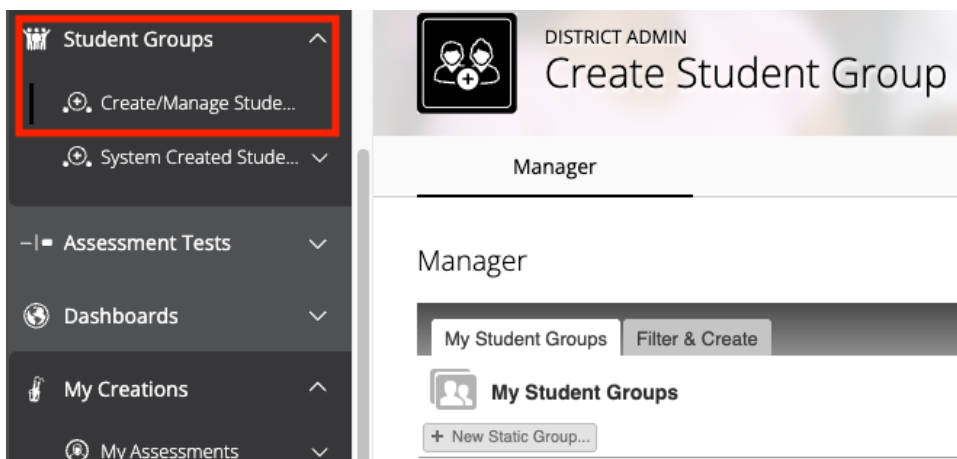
Student Groups

Create/Manage Stude...

System Created Stude...

Assessment Tests

Dashboards

My Creations

My Assessments

DISTRICT ADMIN

Create Student Group

Manager

Manager

My Student Groups

Filter & Create

My Student Groups

+ New Static Group...